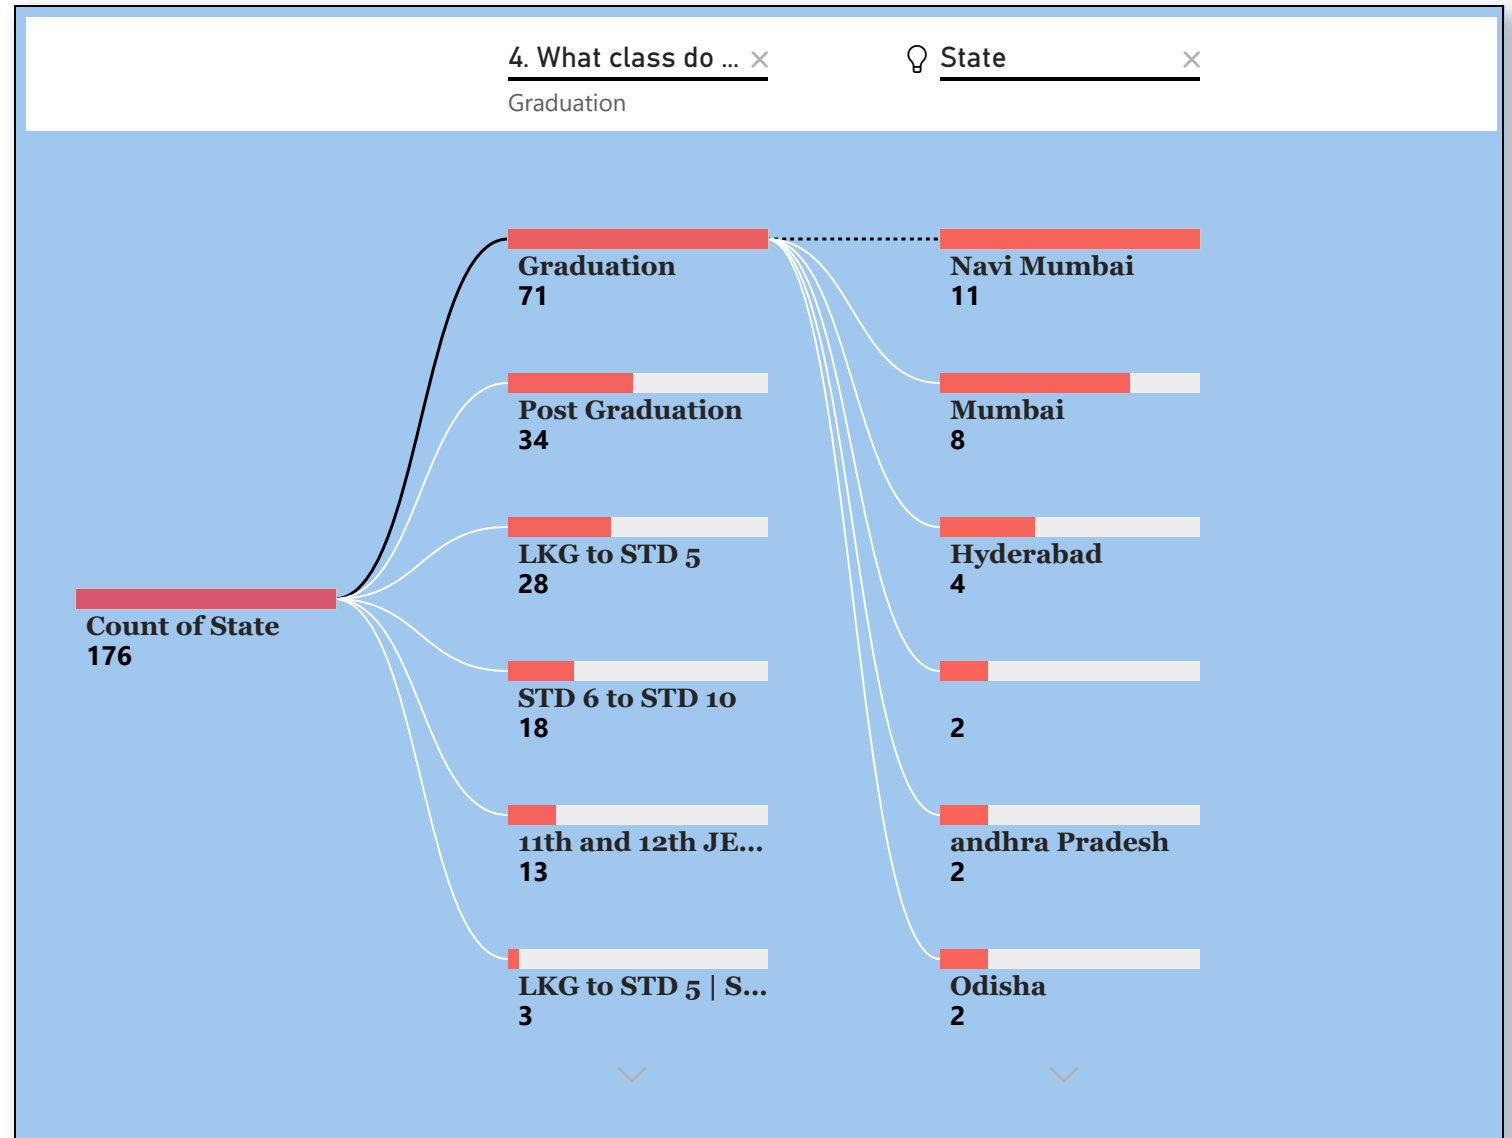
4. What class do ... ×
Graduation

State ×

Count of State
176

Graduation
71

Post Graduation
34

LKG to STD 5
28

STD 6 to STD 10
18

11th and 12th JE...
13

LKG to STD 5 | S...
3

Navi Mumbai
11

Mumbai
8

Hyderabad
4

2

andhra Pradesh
2

Odisha
2